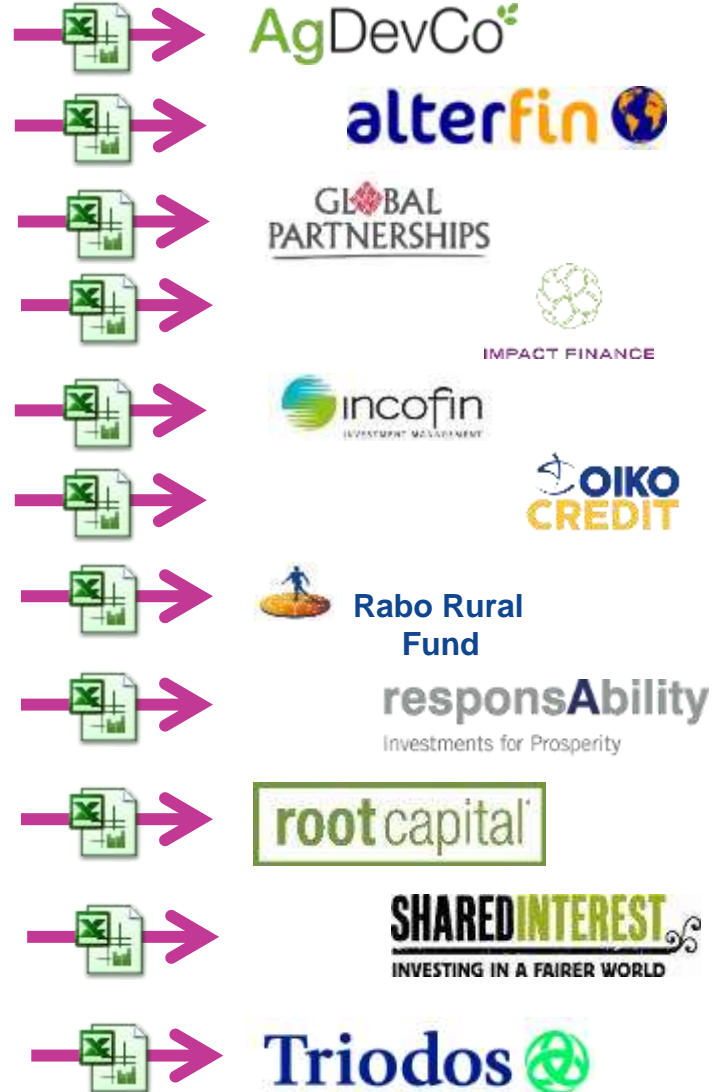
AgDevCo

alterfin

GLOBAL PARTNERSHIPS

IMPACT FINANCE

incofin
INVESTMENT MANAGEMENT

OIKO CREDIT

Rabo Rural Fund

responsAbility
Investments for Prosperity

rootcapital

SHAREDINTEREST
INVESTING IN A FAIRER WORLD

Triodos